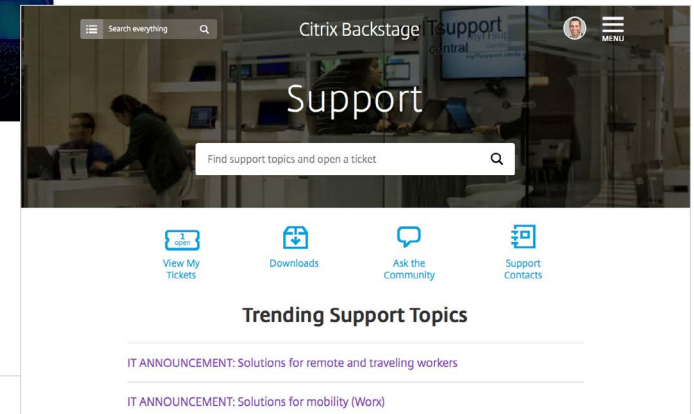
Search everything

Citrix Backstage

MENU

Support

Find support topics and open a ticket

1 open

View My Tickets

Downloads

Ask the Community

Support Contacts

Trending Support Topics

IT ANNOUNCEMENT: Solutions for remote and traveling workers

IT ANNOUNCEMENT: Solutions for mobility (Worx)